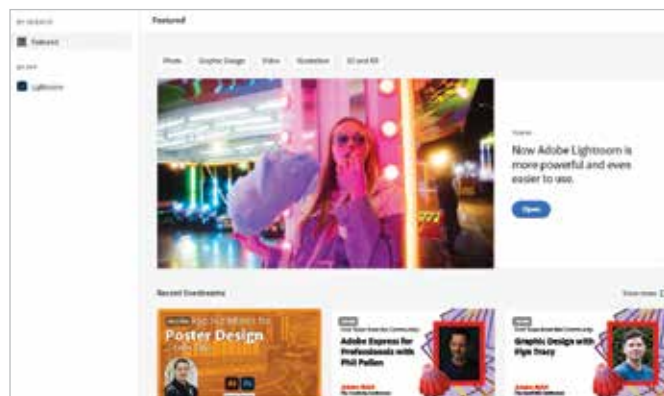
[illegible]

Featured

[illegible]

Lightroom

Featured

Photo Graphic Design Video Illustration 3D and AR

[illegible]

New Adobe Lightroom is more powerful and even easier to use.

Open

Recent livestreams

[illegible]

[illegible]

Poster Design

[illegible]

Adobe Express for Professionals with Phil Pallen

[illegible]

Graphic Design with Kyle Tracy

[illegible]